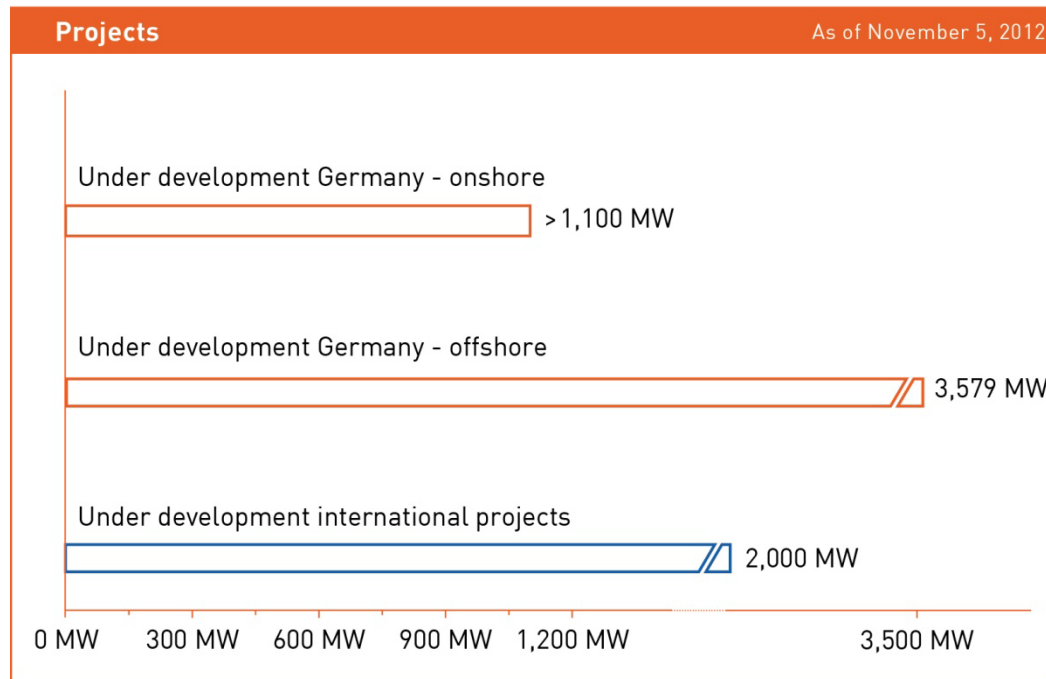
Projects

As of November 5, 2012

Under development Germany - onshore

>1,100 MW

Under development Germany - offshore

3,579 MW

Under development international projects

2,000 MW

0 MW 300 MW 600 MW 900 MW 1,200 MW 3,500 MW